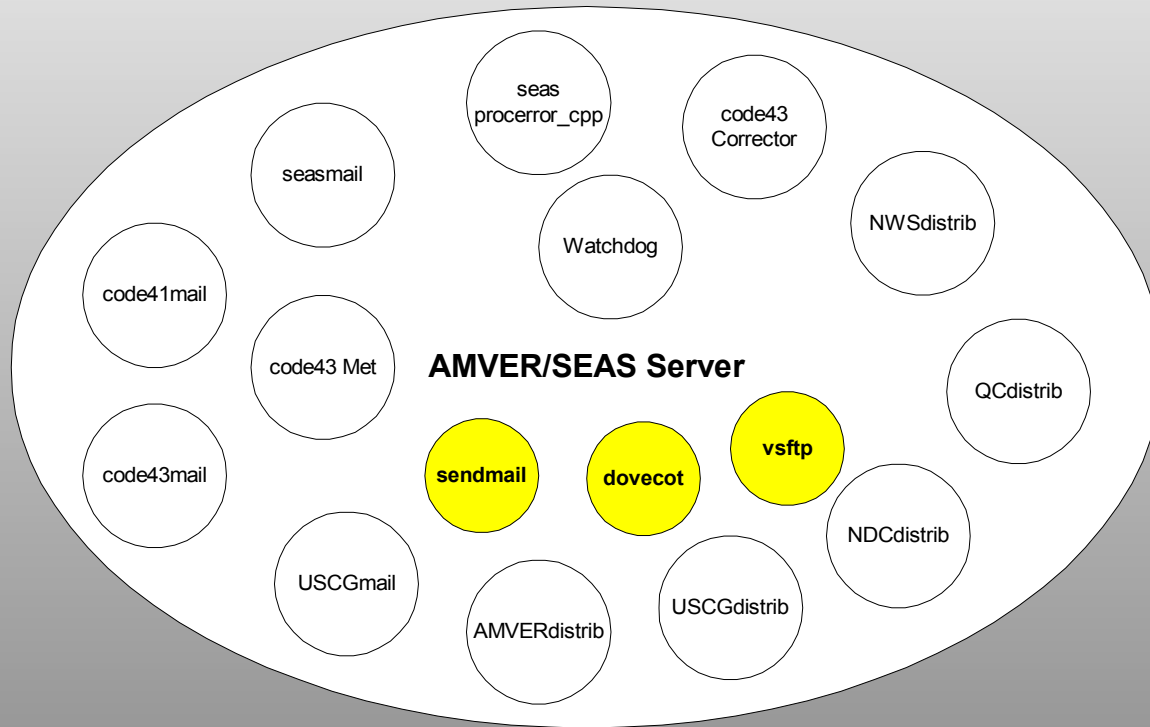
seas procerror_cpp

code43 Corrector

seasmail

Watchdog

NWSdistrib

code41mail

code43 Met

AMVER/SEAS Server

QCdistrib

code43mail

sendmail

dovecot

vsftp

NDCdistrib

USCGmail

AMVERdistrib

USCGdistrib